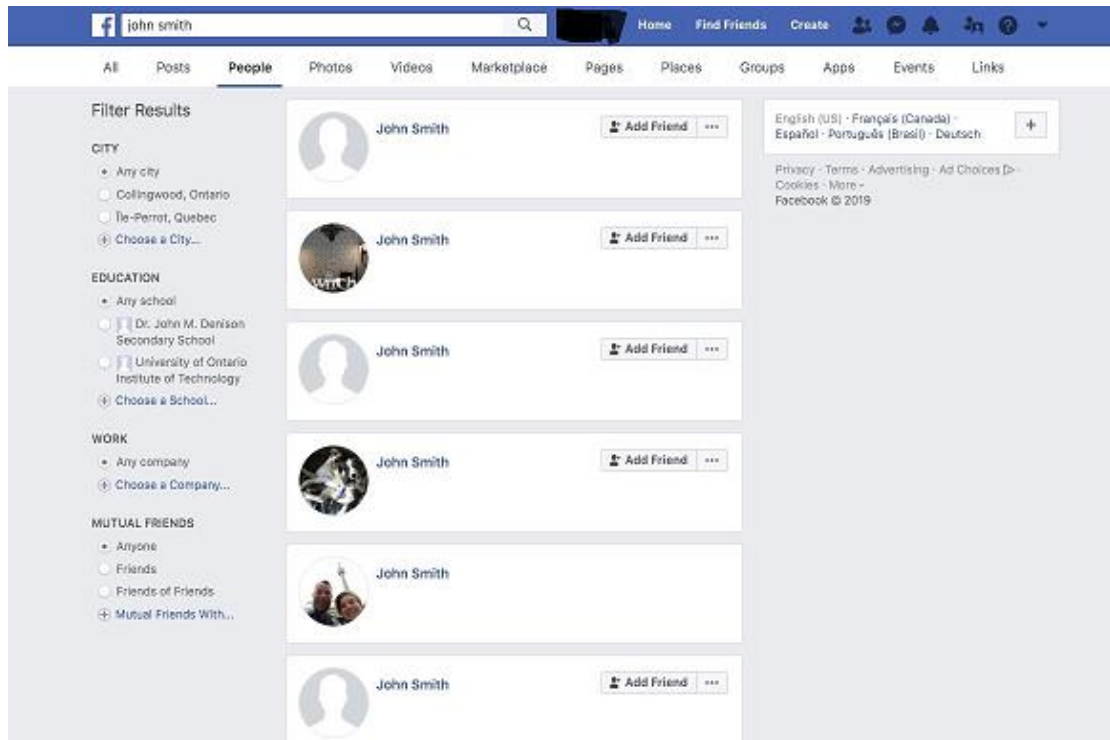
f john smith

Home Find Friends Create

All Posts People Photos Videos Marketplace Pages Places Groups Apps Events Links

Filter Results

CITY
Any city
Collingwood, Ontario
Île-Perrot, Quebec
Choose a City...

EDUCATION
Any school
Dr. John M. Denison Secondary School
University of Ontario Institute of Technology
Choose a School...

WORK
Any company
Choose a Company...

MUTUAL FRIENDS
Anyone
Friends
Friends of Friends
Mutual Friends With...

John Smith
Add Friend ···

John Smith
Add Friend ···

John Smith
Add Friend ···

John Smith
Add Friend ···

John Smith

John Smith
Add Friend ···

English (US) · Français (Canada) · Español · Português (Brasil) · Deutsch
+

Privacy · Terms · Advertising · Ad Choices · Cookies · More ·
Facebook © 2019